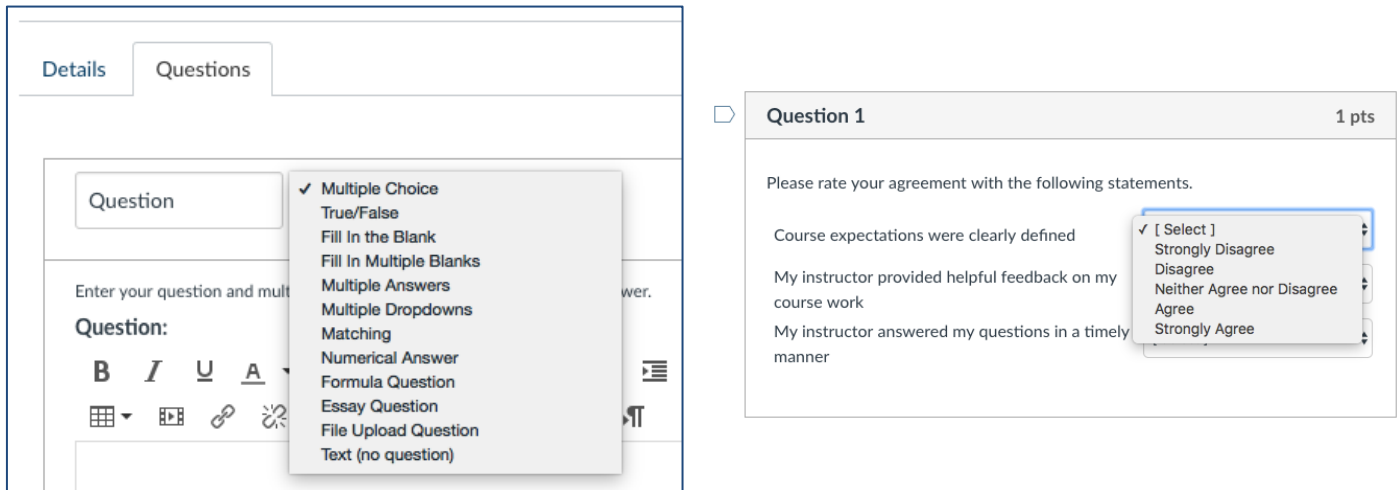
Details Questions

Question

✓ Multiple Choice
True/False
Fill In the Blank
Fill In Multiple Blanks
Multiple Answers
Multiple Dropdowns
Matching
Numerical Answer
Formula Question
Essay Question
File Upload Question
Text (no question)

Enter your question and mult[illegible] wer.

Question:

B I U A

Question 1 1 pts

Please rate your agreement with the following statements.

Course expectations were clearly defined

✓ [ Select ]
Strongly Disagree
Disagree
Neither Agree nor Disagree
Agree
Strongly Agree

My instructor provided helpful feedback on my course work

My instructor answered my questions in a timely manner